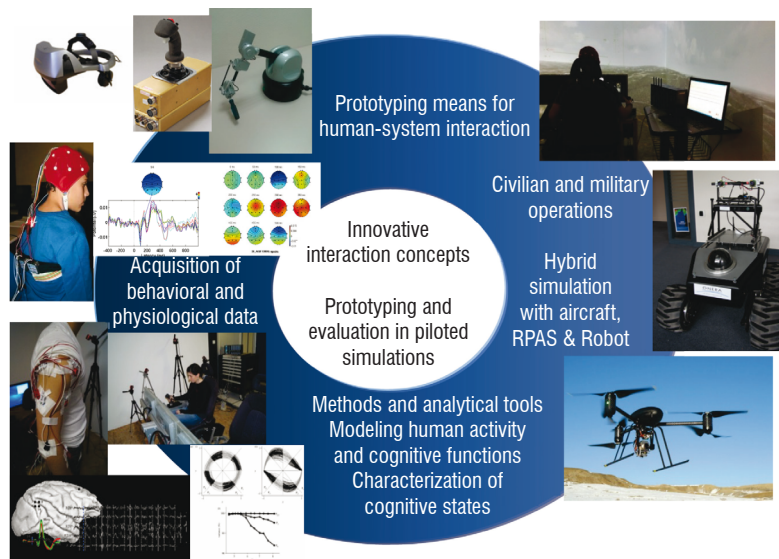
Prototyping means for human-system interaction

Civilian and military operations

Hybrid simulation with aircraft, RPAS & Robot

Innovative interaction concepts

Prototyping and evaluation in piloted simulations

Acquisition of behavioral and physiological data

Methods and analytical tools
Modeling human activity and cognitive functions
Characterization of cognitive states